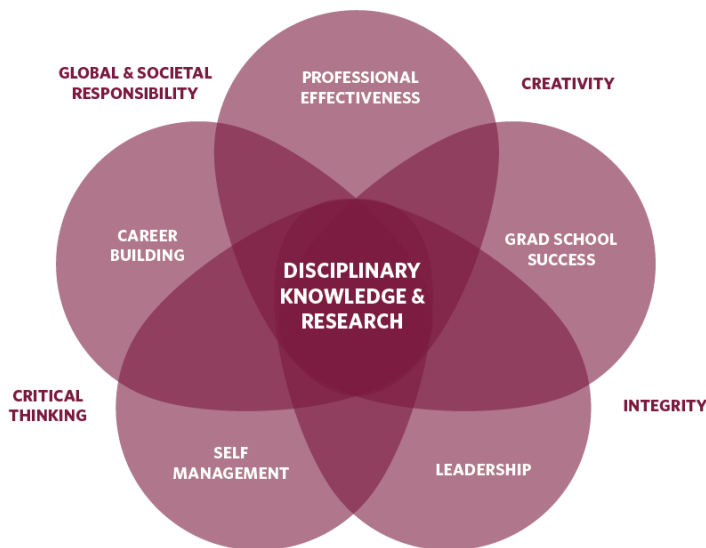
GLOBAL & SOCIETAL RESPONSIBILITY

PROFESSIONAL EFFECTIVENESS

CREATIVITY

CAREER BUILDING

DISCIPLINARY KNOWLEDGE & RESEARCH

GRAD SCHOOL SUCCESS

CRITICAL THINKING

INTEGRITY

SELF MANAGEMENT

LEADERSHIP